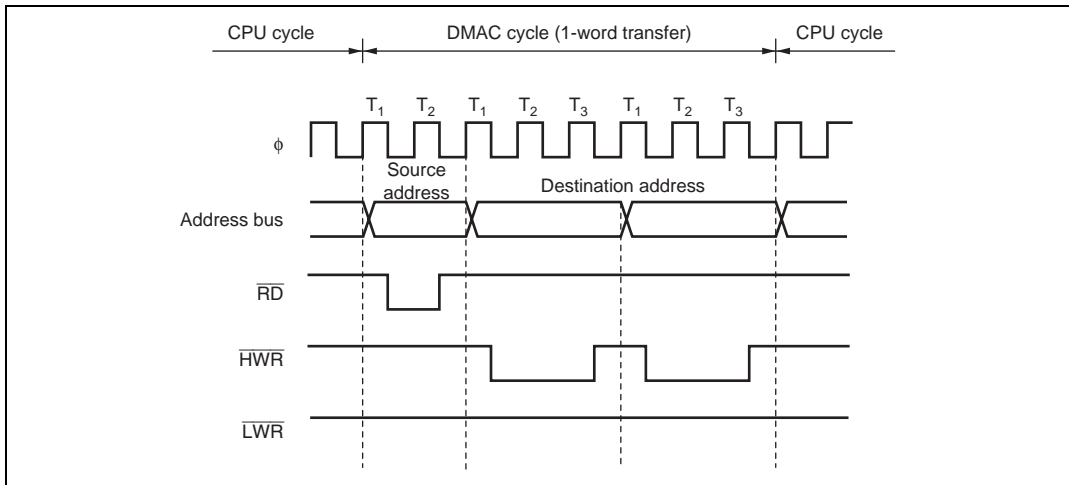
CPU cycle

DMAC cycle (1-word transfer)

CPU cycle

$T_1$ $T_2$ $T_1$ $T_2$ $T_3$ $T_1$ $T_2$ $T_3$

$\phi$

Source address

Destination address

Address bus

$\overline{RD}$

$\overline{HWR}$

$\overline{LWR}$